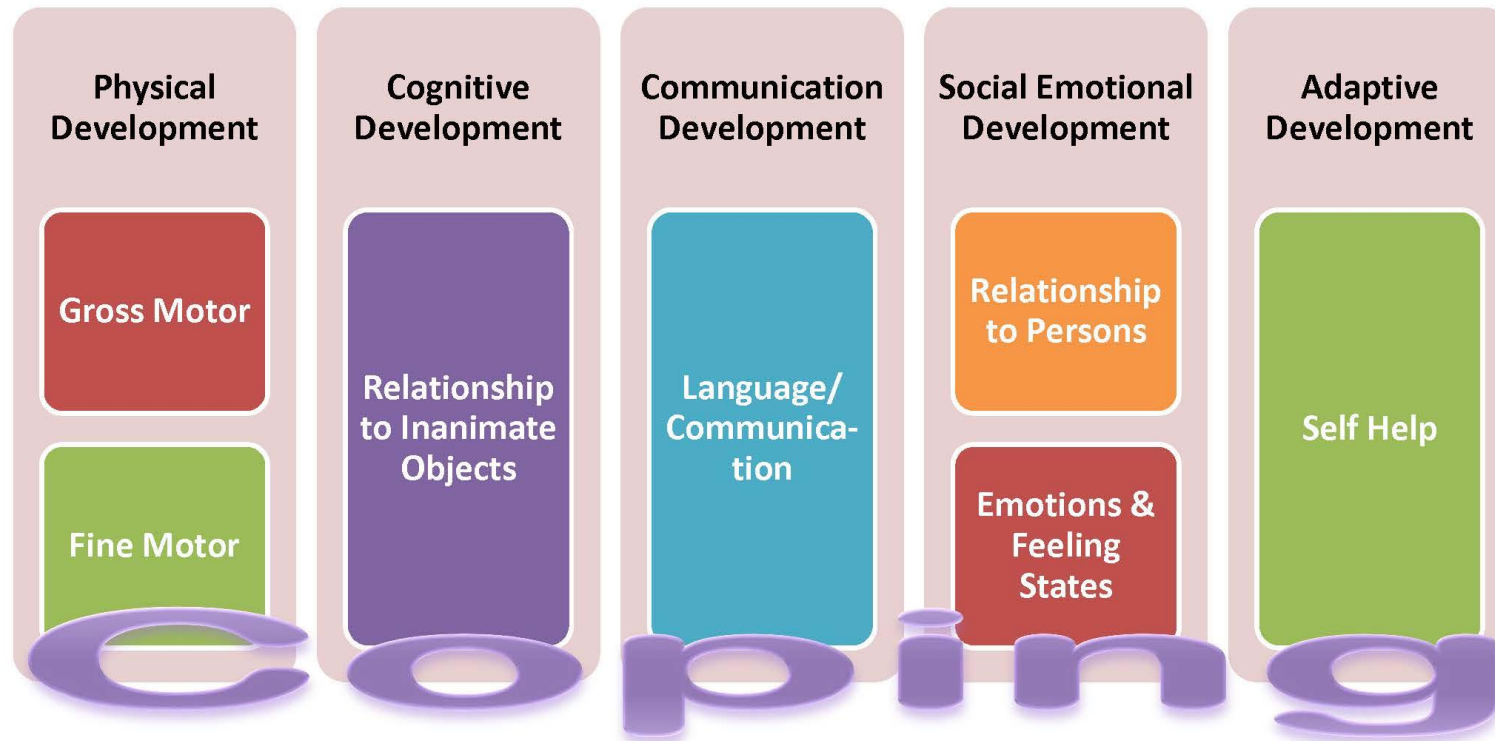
Physical Development

Gross Motor

Fine Motor

Cognitive Development

Relationship to Inanimate Objects

Communication Development

Language/ Communication

Social Emotional Development

Relationship to Persons

Emotions & Feeling States

Adaptive Development

Self Help

coping